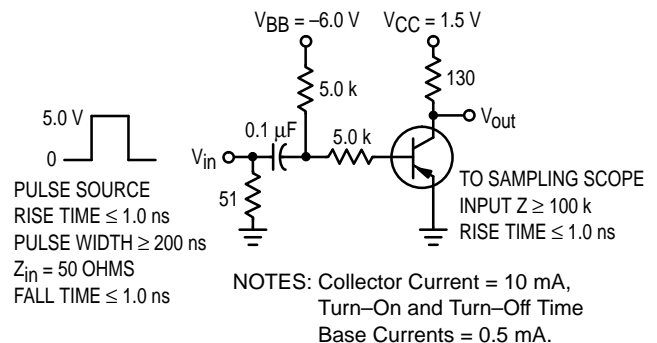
$V_{BB} = -6.0$ V

$V_{CC} = 1.5$ V

5.0 k

130

$V_{out}$

0.1 μF

5.0 k

$V_{in}$

51

5.0 V

0

PULSE SOURCE
RISE TIME ≤ 1.0 ns
PULSE WIDTH ≥ 200 ns
$Z_{in}$ = 50 OHMS
FALL TIME ≤ 1.0 ns

TO SAMPLING SCOPE
INPUT Z ≥ 100 k
RISE TIME ≤ 1.0 ns

NOTES: Collector Current = 10 mA,
Turn–On and Turn–Off Time
Base Currents = 0.5 mA.